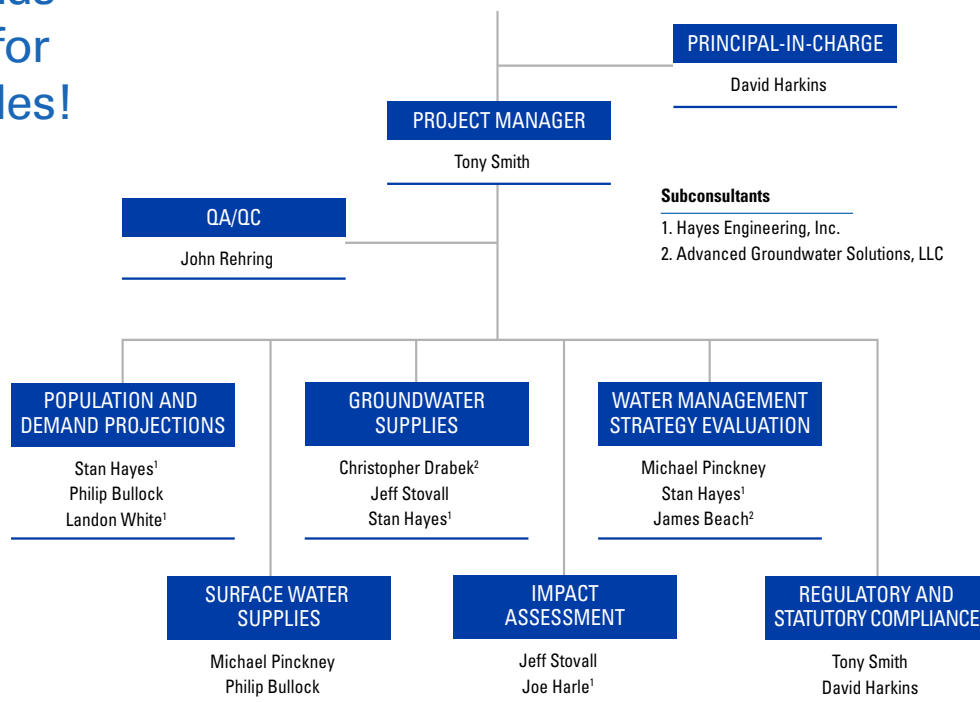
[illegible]
for
les!

PRINCIPAL-IN-CHARGE
David Harkins

PROJECT MANAGER
Tony Smith

Subconsultants
1. Hayes Engineering, Inc.
2. Advanced Groundwater Solutions, LLC

QA/QC
John Rehring

POPULATION AND DEMAND PROJECTIONS
Stan Hayes$^1$
Philip Bullock
Landon White$^1$

GROUNDWATER SUPPLIES
Christopher Drabek$^2$
Jeff Stovall
Stan Hayes$^1$

WATER MANAGEMENT STRATEGY EVALUATION
Michael Pinckney
Stan Hayes$^1$
James Beach$^2$

SURFACE WATER SUPPLIES
Michael Pinckney
Philip Bullock

IMPACT ASSESSMENT
Jeff Stovall
Joe Harle$^1$

REGULATORY AND STATUTORY COMPLIANCE
Tony Smith
David Harkins